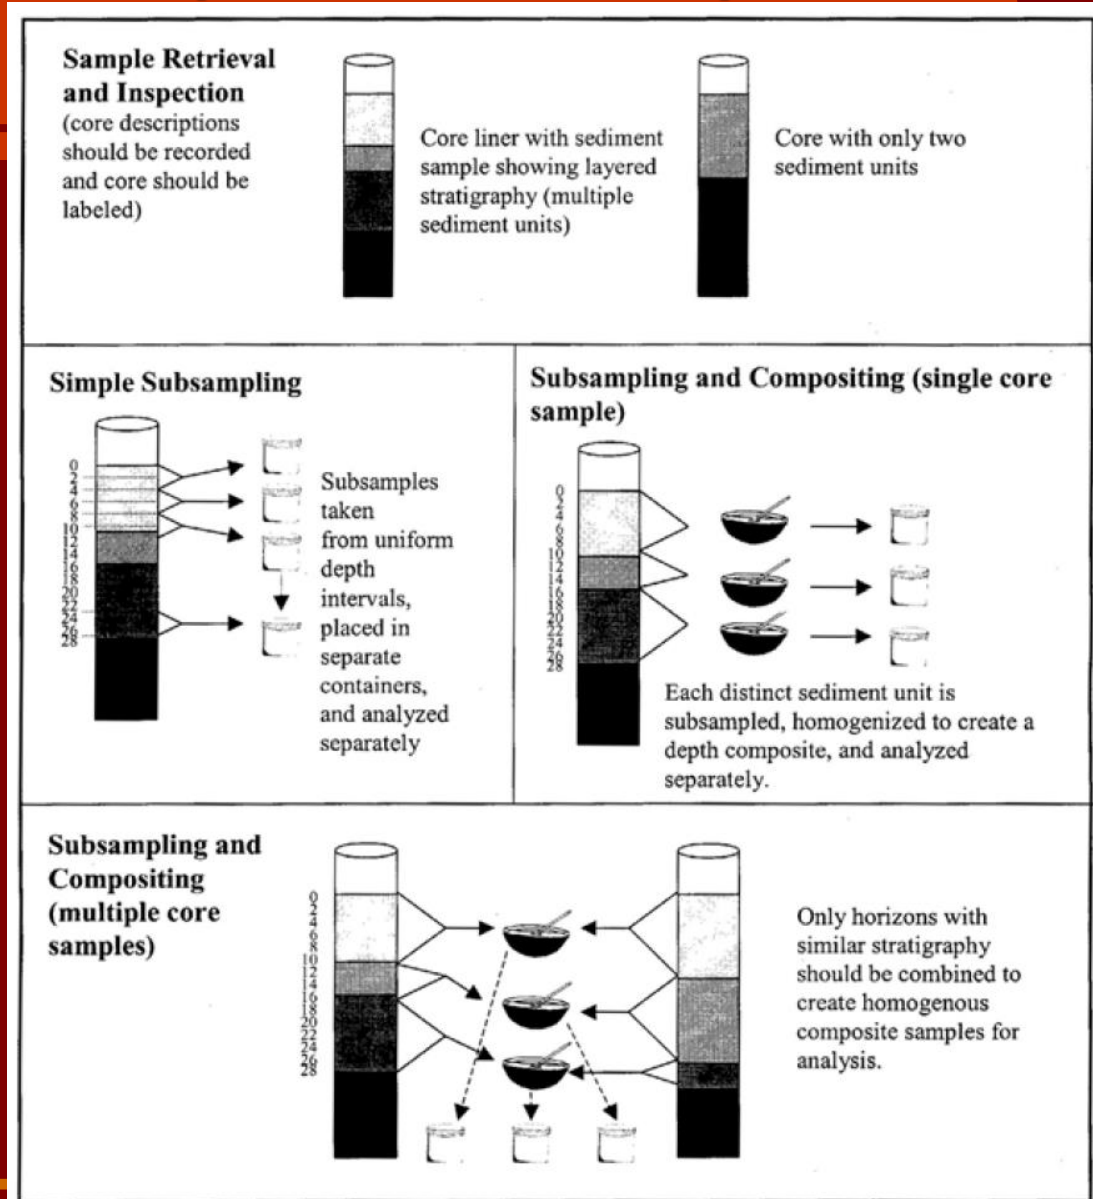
**Sample Retrieval and Inspection**
(core descriptions should be recorded and core should be labeled)

Core liner with sediment sample showing layered stratigraphy (multiple sediment units)

Core with only two sediment units

**Simple Subsampling**

0
2
4
6
8
10
12
14
16
18
20
22
24
26
28

Subsamples taken from uniform depth intervals, placed in separate containers, and analyzed separately

**Subsampling and Compositing (single core sample)**

0
2
4
6
8
10
12
14
16
18
20
22
24
26
28

Each distinct sediment unit is subsampled, homogenized to create a depth composite, and analyzed separately.

**Subsampling and Compositing (multiple core samples)**

0
2
4
6
8
10
12
14
16
18
20
22
24
26
28

Only horizons with similar stratigraphy should be combined to create homogenous composite samples for analysis.